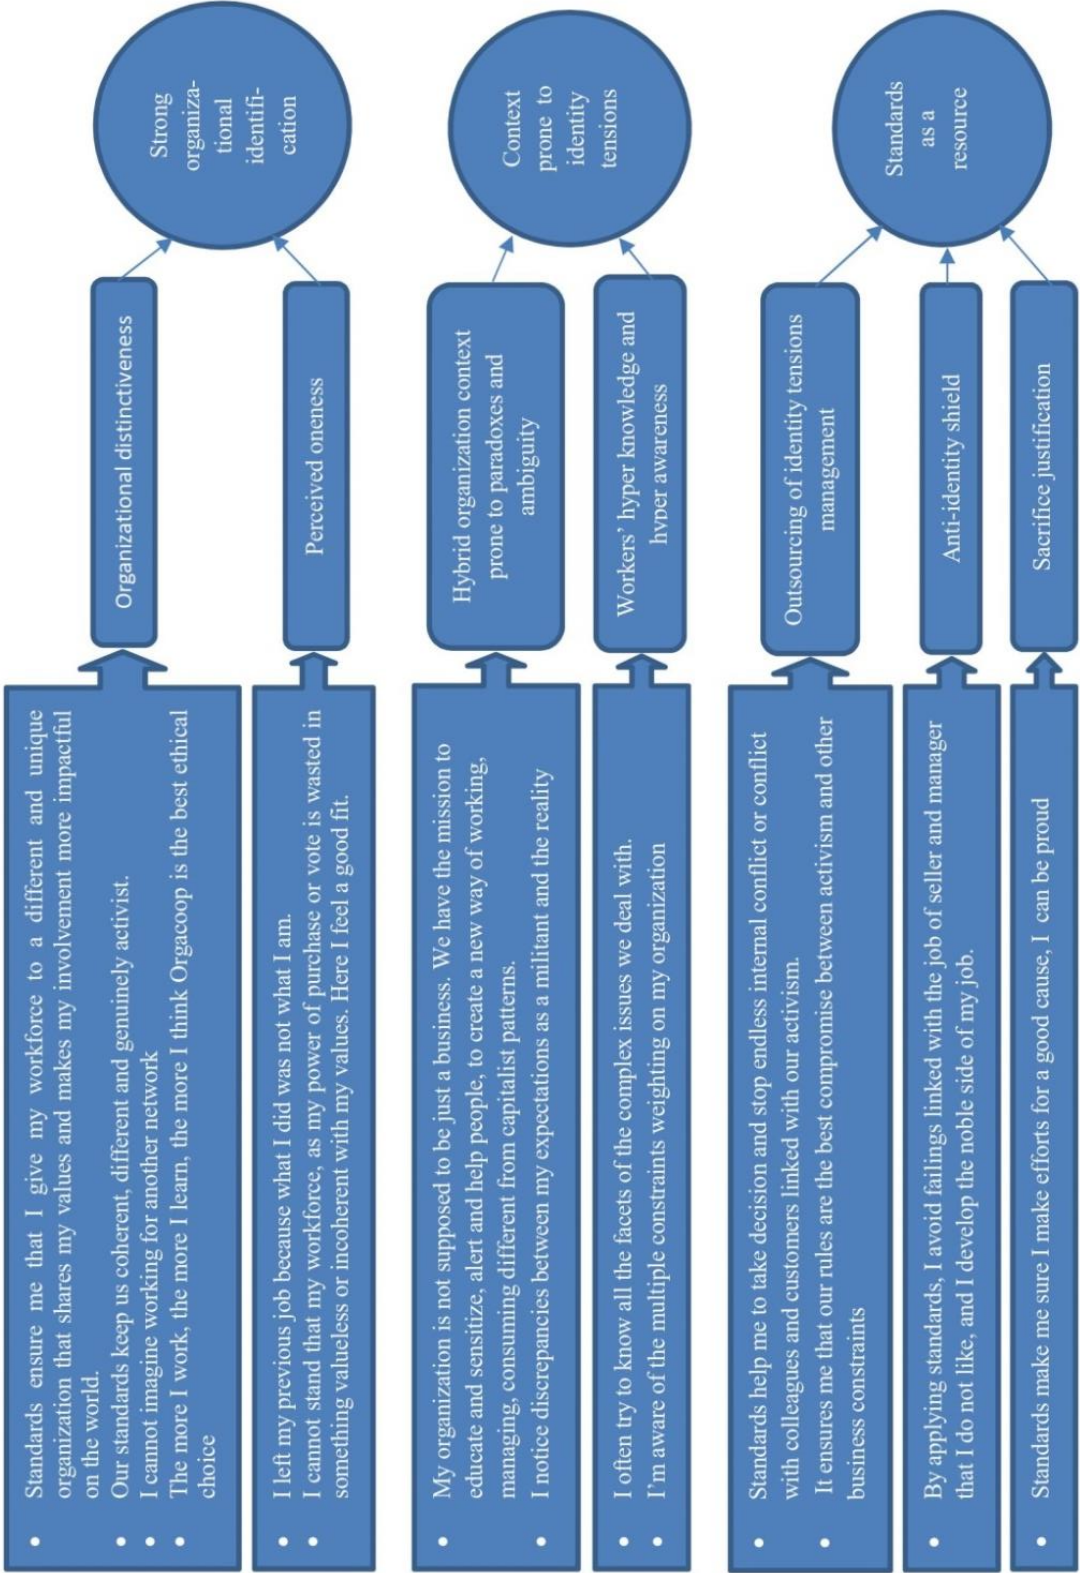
- Standards ensure me that I give my workforce to a different and unique organization that shares my values and makes my involvement more impactful on the world.
- Our standards keep us coherent, different and genuinely activist.
- I cannot imagine working for another network
- The more I work, the more I learn, the more I think Orgacoop is the best ethical choice

Organizational distinctiveness

- I left my previous job because what I did was not what I am.
- I cannot stand that my workforce, as my power of purchase or vote is wasted in something valueless or incoherent with my values. Here I feel a good fit.

Perceived oneness

Strong organizational identification

- My organization is not supposed to be just a business. We have the mission to educate and sensitize, alert and help people, to create a new way of working, managing, consuming different from capitalist patterns.
- I notice discrepancies between my expectations as a militant and the reality

Hybrid organization context prone to paradoxes and ambiguity

- I often try to know all the facets of the complex issues we deal with.
- I'm aware of the multiple constraints weighting on my organization

Workers' hyper knowledge and hyper awareness

Context prone to identity tensions

- Standards help me to take decision and stop endless internal conflict or conflict with colleagues and customers linked with our activism.
- It ensures me that our rules are the best compromise between activism and other business constraints

Outsourcing of identity tensions management

- By applying standards, I avoid failings linked with the job of seller and manager that I do not like, and I develop the noble side of my job.

Anti-identity shield

- Standards make me sure I make efforts for a good cause, I can be proud

Sacrifice justification

Standards as a resource